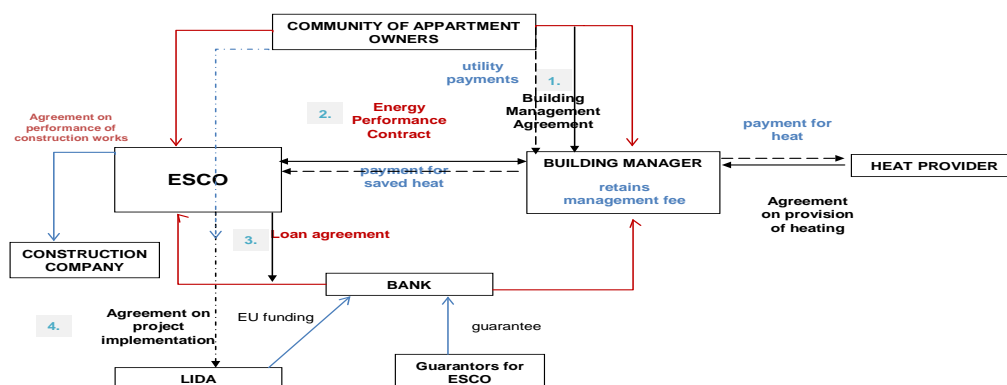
COMMUNITY OF APPARTMENT OWNERS

utility payments

1.

Building Management Agreement

2.

Energy Performance Contract

Agreement on performance of construction works

payment for heat

ESCO

payment for saved heat

BUILDING MANAGER

retains management fee

HEAT PROVIDER

Agreement on provision of heating

CONSTRUCTION COMPANY

3.

Loan agreement

BANK

4.

Agreement on project implementation

EU funding

guarantee

LIDA

Guarantors for ESCO